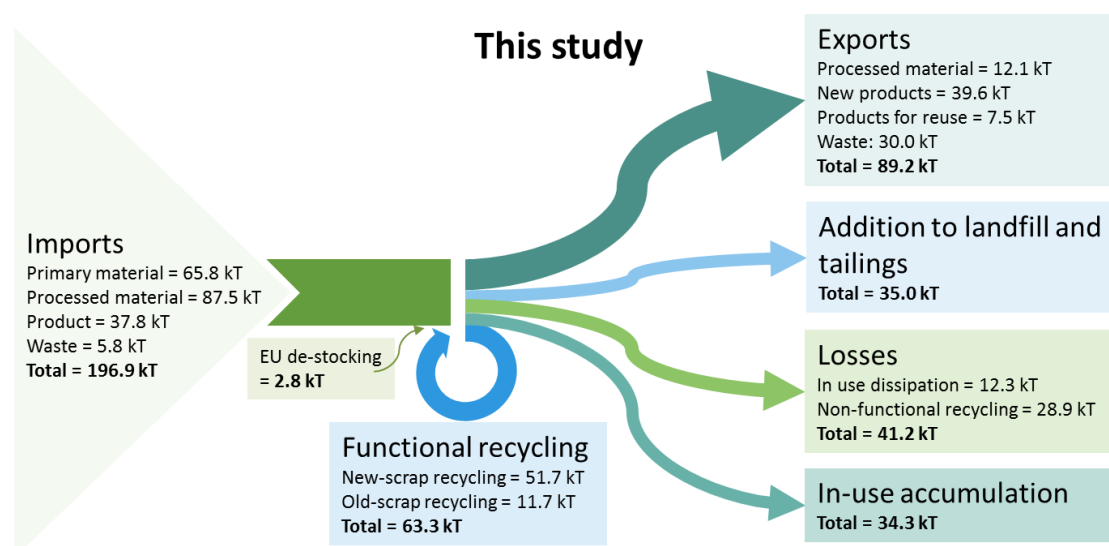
This study

Imports
Primary material = 65.8 kT
Processed material = 87.5 kT
Product = 37.8 kT
Waste = 5.8 kT
**Total = 196.9 kT**

EU de-stocking
**= 2.8 kT**

Functional recycling
New-scrap recycling = 51.7 kT
Old-scrap recycling = 11.7 kT
**Total = 63.3 kT**

Exports
Processed material = 12.1 kT
New products = 39.6 kT
Products for reuse = 7.5 kT
Waste: 30.0 kT
**Total = 89.2 kT**

Addition to landfill and tailings
**Total = 35.0 kT**

Losses
In use dissipation = 12.3 kT
Non-functional recycling = 28.9 kT
**Total = 41.2 kT**

In-use accumulation
**Total = 34.3 kT**